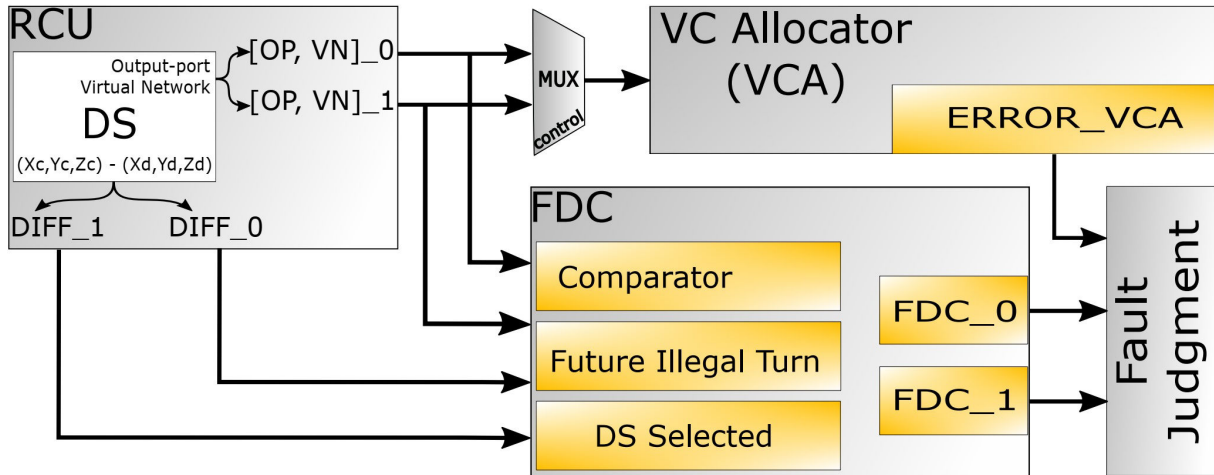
RCU

Output-port
Virtual Network

DS

(Xc,Yc,Zc) - (Xd,Yd,Zd)

[OP, VN]_0

[OP, VN]_1

DIFF_1

DIFF_0

MUX

control

VC Allocator
(VCA)

ERROR_VCA

FDC

Comparator

Future Illegal Turn

DS Selected

FDC_0

FDC_1

Fault
Judgment